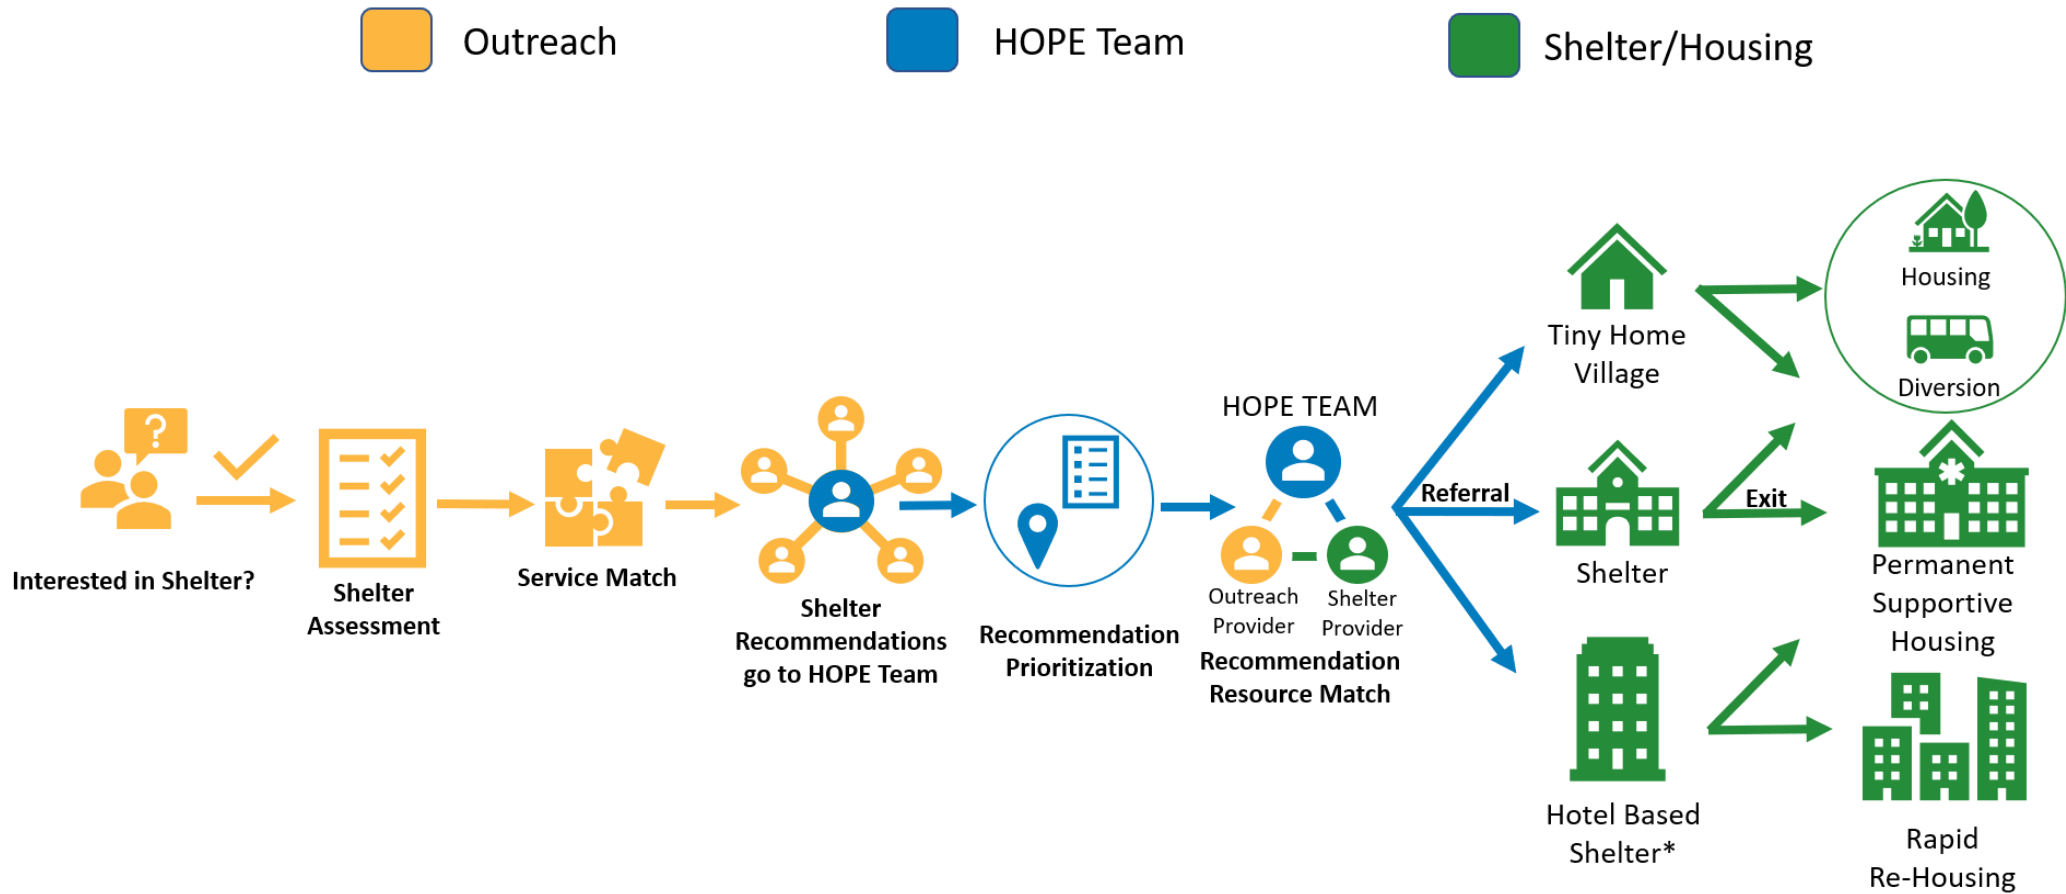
Outreach

HOPE Team

Shelter/Housing

Interested in Shelter?

Shelter Assessment

Service Match

Shelter Recommendations go to HOPE Team

Recommendation Prioritization

HOPE TEAM

Outreach Provider

Shelter Provider

Recommendation Resource Match

Referral

Tiny Home Village

Shelter

Hotel Based Shelter*

Exit

Housing

Diversion

Permanent Supportive Housing

Rapid Re-Housing